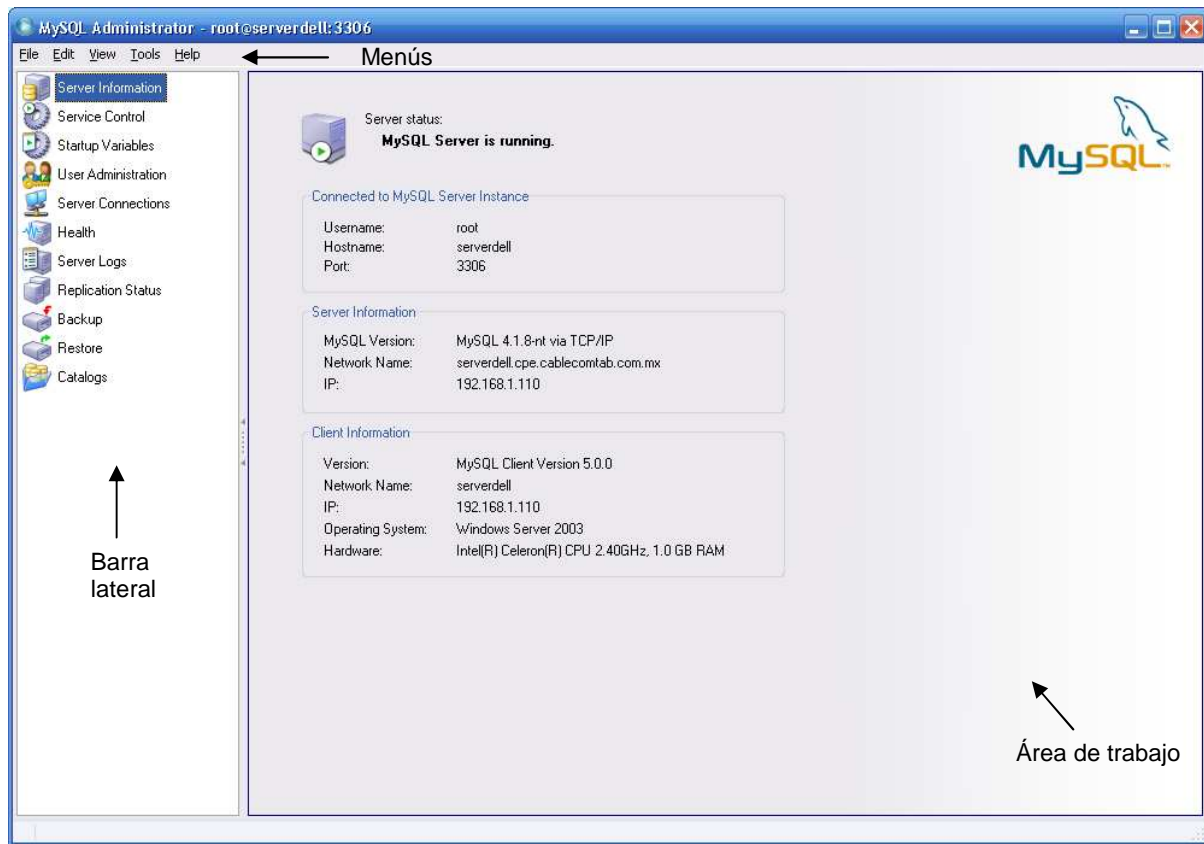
MySQL Administrator - root@serverdell:3306

File Edit View Tools Help

Menús

Server Information
Service Control
Startup Variables
User Administration
Server Connections
Health
Server Logs
Replication Status
Backup
Restore
Catalogs

Barra lateral

Server status:
MySQL Server is running.

MySQL

Connected to MySQL Server Instance

| | |
|---|---|
| Username: | root |
| Hostname: | serverdell |
| Port: | 3306 |

Server Information

| | |
|---|---|
| MySQL Version: | MySQL 4.1.8-nt via TCP/IP |
| Network Name: | serverdell.cpe.cablecomtab.com.mx |
| IP: | 192.168.1.110 |

Client Information

| | |
|---|---|
| Version: | MySQL Client Version 5.0.0 |
| Network Name: | serverdell |
| IP: | 192.168.1.110 |
| Operating System: | Windows Server 2003 |
| Hardware: | Intel(R) Celeron(R) CPU 2.40GHz, 1.0 GB RAM |

Área de trabajo